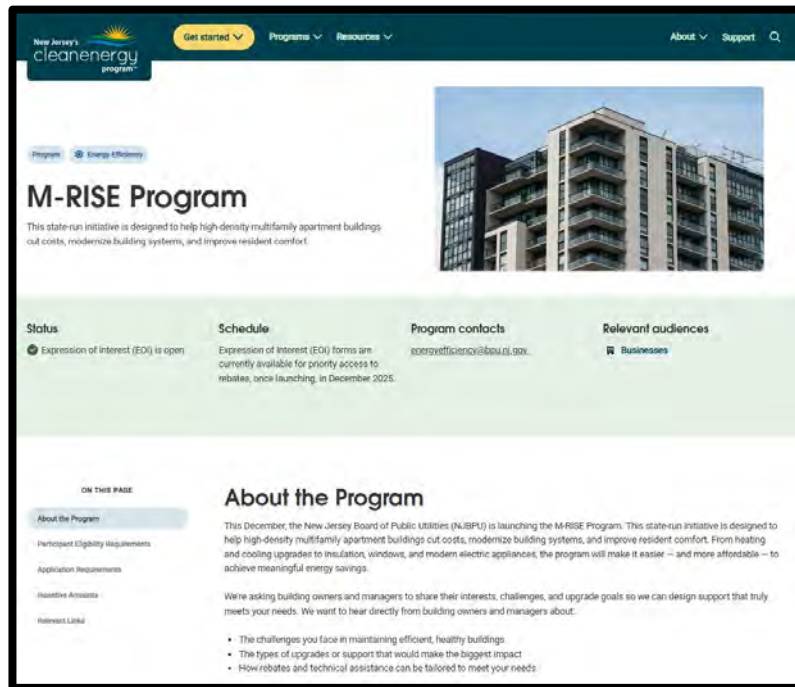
New Jersey's cleanenergy program™

Get started ∨ Programs ∨ Resources ∨ About ∨ Support

Program Energy Efficiency

M-RISE Program

This state-run initiative is designed to help high-density multifamily apartment buildings cut costs, modernize building systems, and improve resident comfort.

Status
Expression of Interest (EOI) is open

Schedule
Expression of Interest (EOI) forms are currently available for priority access to rebates, once launching, in December 2025.

Program contacts
energyefficiency@bpu.nj.gov

Relevant audiences
Businesses

ON THIS PAGE
About the Program
Participant Eligibility Requirements
Application Requirements
Incentive Amounts
Relevant Links

About the Program

This December, the New Jersey Board of Public Utilities (NJBPU) is launching the M-RISE Program. This state-run initiative is designed to help high-density multifamily apartment buildings cut costs, modernize building systems, and improve resident comfort. From heating and cooling upgrades to insulation, windows, and modern electric appliances, the program will make it easier — and more affordable — to achieve meaningful energy savings.

We're asking building owners and managers to share their interests, challenges, and upgrade goals so we can design support that truly meets your needs. We want to hear directly from building owners and managers about:

- The challenges you face in maintaining efficient, healthy buildings
- The types of upgrades or support that would make the biggest impact
- How rebates and technical assistance can be tailored to meet your needs